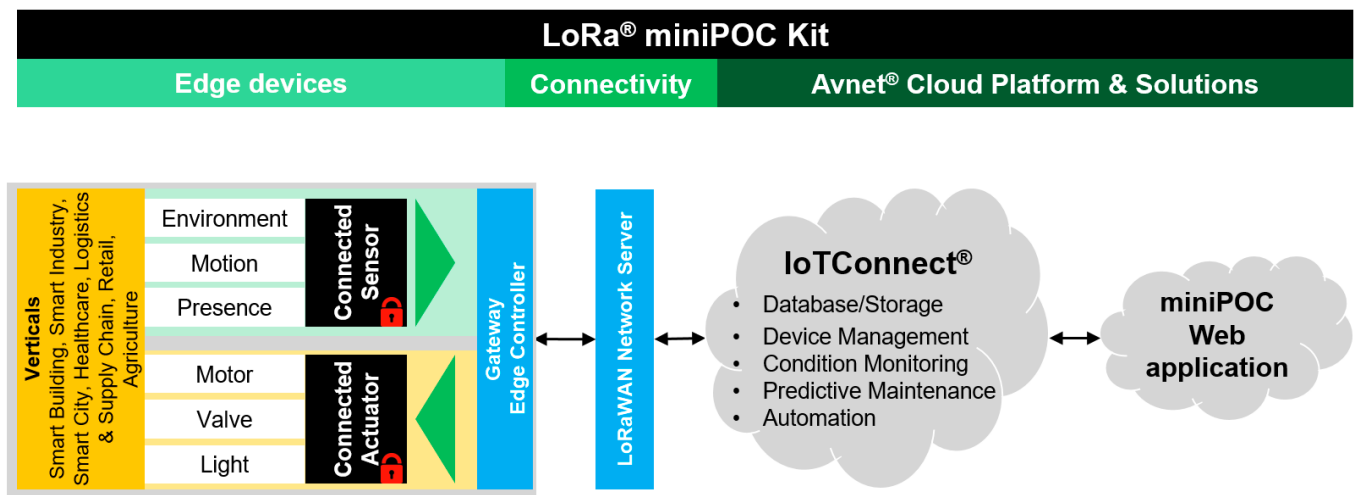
LoRa® miniPOC Kit

Edge devices

Connectivity

Avnet® Cloud Platform & Solutions

Verticals
Smart Building, Smart Industry, Smart City, Healthcare, Logistics & Supply Chain, Retail, Agriculture

Environment

Motion

Presence

Connected Sensor

Motor

Valve

Light

Connected Actuator

Gateway
Edge Controller

LoRaWAN Network Server

IoTConnect®

- Database/Storage
- Device Management
- Condition Monitoring
- Predictive Maintenance
- Automation

miniPOC Web application